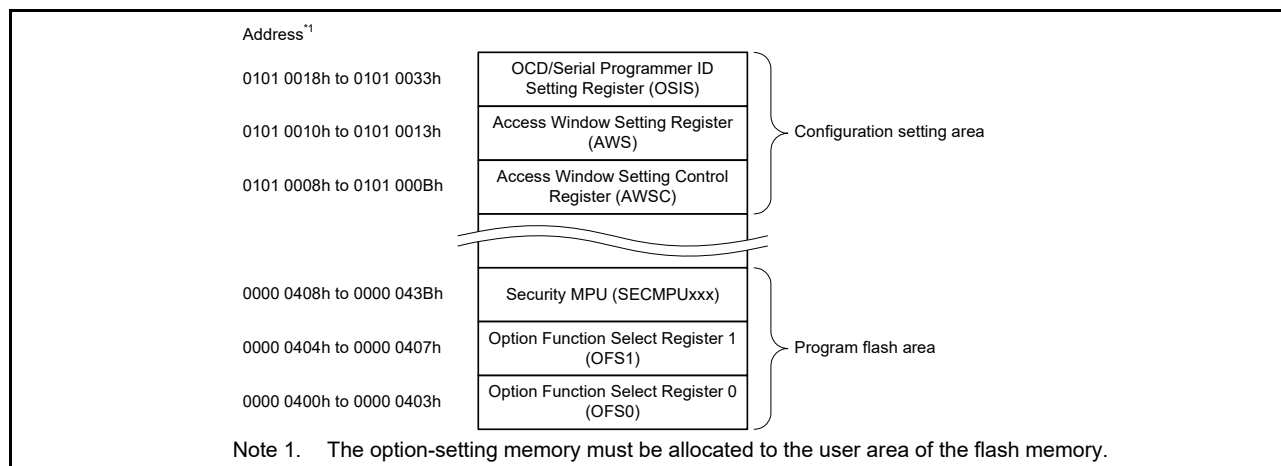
Address$^{*1}$

0101 0018h to 0101 0033h
OCD/Serial Programmer ID Setting Register (OSIS)

0101 0010h to 0101 0013h
Access Window Setting Register (AWS)

0101 0008h to 0101 000Bh
Access Window Setting Control Register (AWSC)

Configuration setting area

0000 0408h to 0000 043Bh
Security MPU (SECMPUxxx)

0000 0404h to 0000 0407h
Option Function Select Register 1 (OFS1)

0000 0400h to 0000 0403h
Option Function Select Register 0 (OFS0)

Program flash area

Note 1. The option-setting memory must be allocated to the user area of the flash memory.